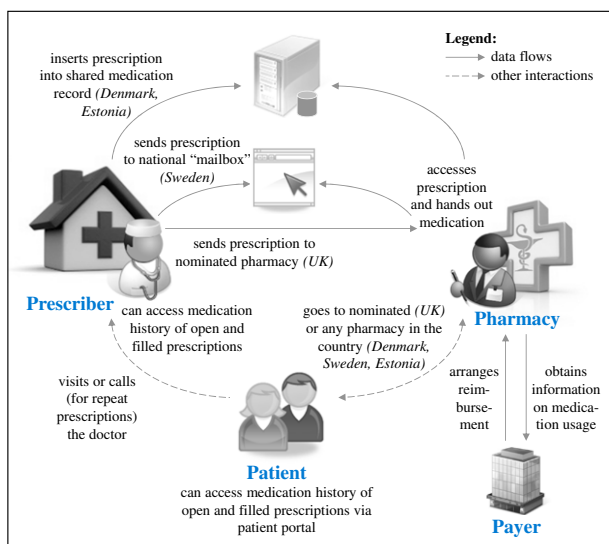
Legend:
data flows
other interactions

inserts prescription into shared medication record (Denmark, Estonia)

sends prescription to national "mailbox" (Sweden)

accesses prescription and hands out medication

sends prescription to nominated pharmacy (UK)

Prescriber

can access medication history of open and filled prescriptions

goes to nominated (UK) or any pharmacy in the country (Denmark, Sweden, Estonia)

Pharmacy

visits or calls (for repeat prescriptions) the doctor

arranges reimbursement

obtains information on medication usage

Patient

can access medication history of open and filled prescriptions via patient portal

Payer